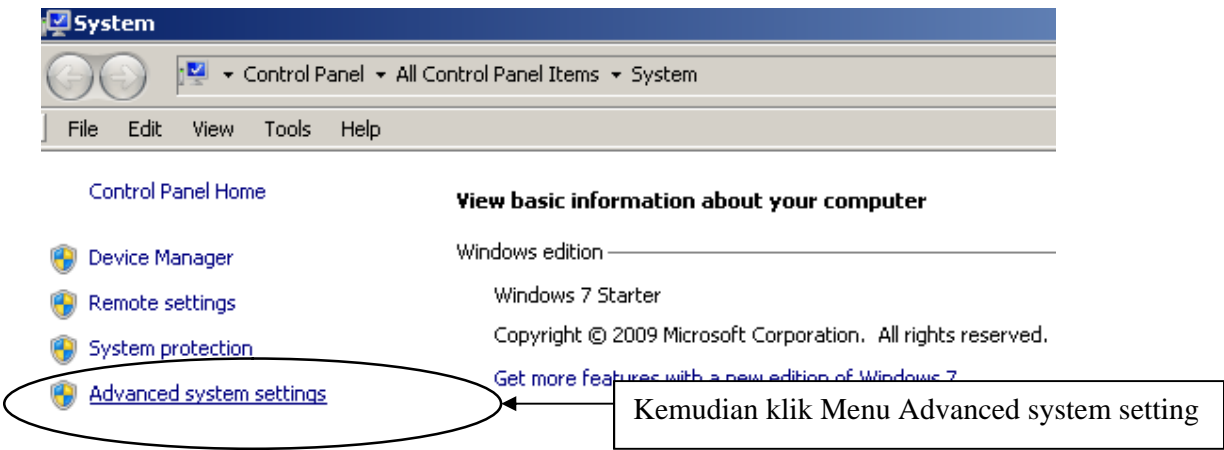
System

Control Panel ▸ All Control Panel Items ▸ System

File Edit View Tools Help

Control Panel Home

Device Manager

Remote settings

System protection

Advanced system settings

View basic information about your computer

Windows edition

Windows 7 Starter

Copyright © 2009 Microsoft Corporation. All rights reserved.

Get more featu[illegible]

Kemudian klik Menu Advanced system setting